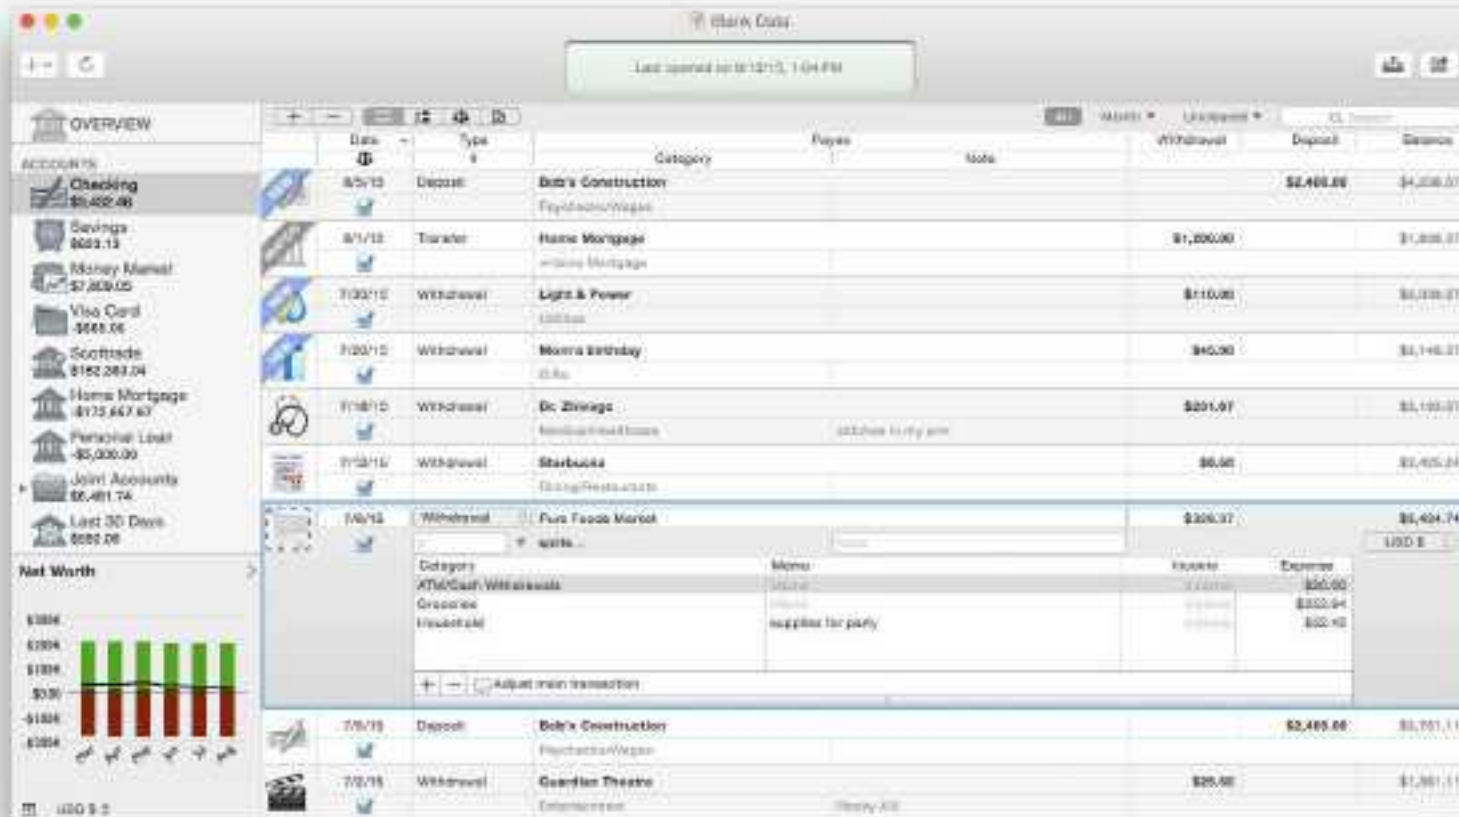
Bank Data

Last opened on 8/12/15, 1:04 PM

OVERVIEW

ACCOUNTS

Checking
$5,422.46

Savings
$603.13

Money Market
$7,809.05

Visa Card
-$665.06

Scottrade
$182,263.04

Home Mortgage
-$173,667.67

Personal Loan
-$5,000.00

Joint Accounts
$6,481.74

Last 30 Days
$680.06

Net Worth

$300K
$200K
$100K
$0.00
-$100K
-$200K

USD $ 5

All | Month | Uncleared | Search

| Date | Type | Payee / Category | Note | Withdrawal | Deposit | Balance |
|---|---|---|---|---|---|---|
| 8/5/15 | Deposit | Bob's Construction / Paycheck/Wages | | | $2,465.66 | $4,208.07 |
| 8/1/15 | Transfer | Home Mortgage / >Home Mortgage | | $1,200.00 | | $1,808.07 |
| 7/30/15 | Withdrawal | Light & Power / Utilities | | $110.00 | | $3,008.07 |
| 7/20/15 | Withdrawal | Mom's birthday / Gifts | | $45.00 | | $3,118.07 |
| 7/18/15 | Withdrawal | Dr. Zhivago / Medical/Healthcare | stitches in my arm | $201.97 | | $3,163.07 |
| 7/13/15 | Withdrawal | Starbucks / Dining/Restaurants | | $6.06 | | $3,405.04 |
| 7/6/15 | Withdrawal | Pure Foods Market / splits... | Note | $306.37 | | $5,404.74 |

USD $

| Category | Memo | Income | Expense |
|---|---|---|---|
| ATM/Cash Withdrawals | Memo | | $50.00 |
| Groceries | Memo | | $203.94 |
| Household | supplies for party | | $52.43 |

Adjust main transaction

| 7/6/15 | Deposit | Bob's Construction / Paycheck/Wages | | | $2,465.66 | $5,761.11 |
|---|---|---|---|---|---|---|
| 7/2/15 | Withdrawal | Guardian Theatre / Entertainment | Theory XX | $25.50 | | $1,881.11 |